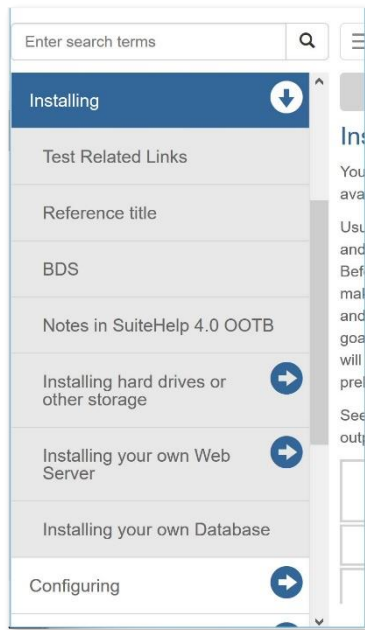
Enter search terms

Installing

Test Related Links

Reference title

BDS

Notes in SuiteHelp 4.0 OOTB

Installing hard drives or other storage

Installing your own Web Server

Installing your own Database

Configuring

Ins

You
ava

Usu
and
Bef
mal
and
goa
will
prel

See
outp